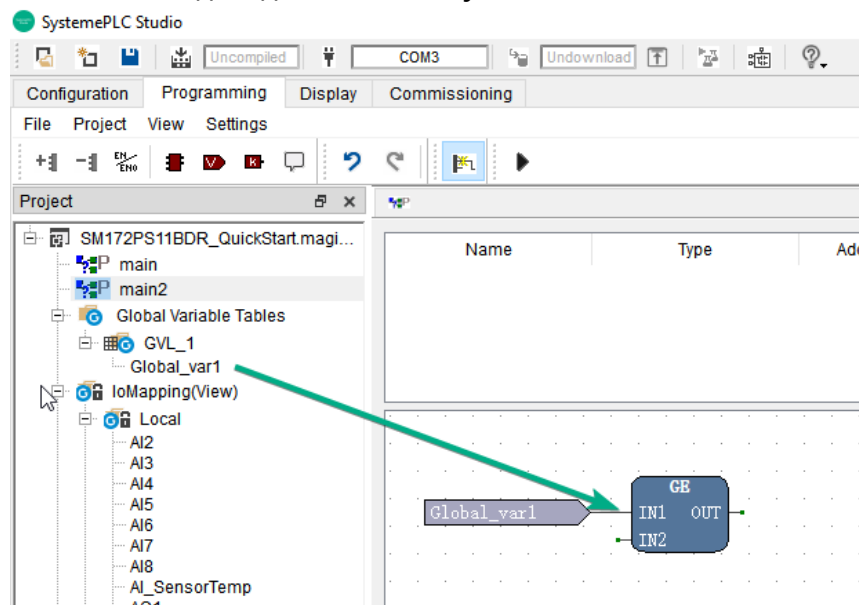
SystemePLC Studio

Uncompiled COM3 Undownload

Configuration Programming Display Commissioning

File Project View Settings

EN ENO V K

Project

SM172PS11BDR_QuickStart.magi...
main
main2
Global Variable Tables
GVL_1
Global_var1
IoMapping(View)
Local
AI2
AI3
AI4
AI5
AI6
AI7
AI8
AI_SensorTemp
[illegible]

P

| Name | Type | Ad |
|---|---|---|

Global_var1

GE
IN1 OUT
IN2